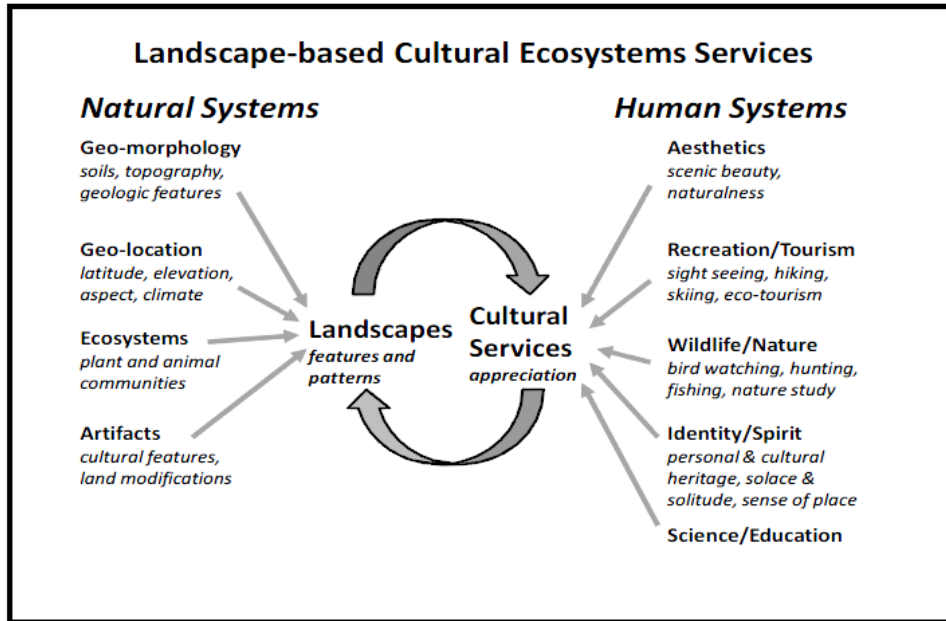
Landscape-based Cultural Ecosystems Services

Natural Systems

Geo-morphology
soils, topography, geologic features

Geo-location
latitude, elevation, aspect, climate

Ecosystems
plant and animal communities

Artifacts
cultural features, land modifications

Landscapes
features and patterns

Cultural Services
appreciation

Human Systems

Aesthetics
scenic beauty, naturalness

Recreation/Tourism
sight seeing, hiking, skiing, eco-tourism

Wildlife/Nature
bird watching, hunting, fishing, nature study

Identity/Spirit
personal & cultural heritage, solace & solitude, sense of place

Science/Education